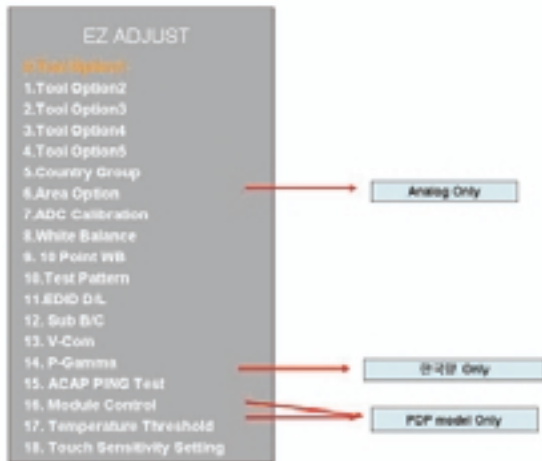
EZ ADJUST

0.Tool Option1
1.Tool Option2
2.Tool Option3
3.Tool Option4
4.Tool Option5
5.Country Group
6.Area Option
7.ADC Calibration
8.White Balance
9. 10 Point WB
10.Test Pattern
11.EDID D/L
12. Sub B/C
13. V-Com
14. P-Gamma
15. ACAP PING Test
16. Module Control
17. Temperature Threshold
18. Touch Sensitivity Setting

Analog Only

한국향 Only

PDP model Only